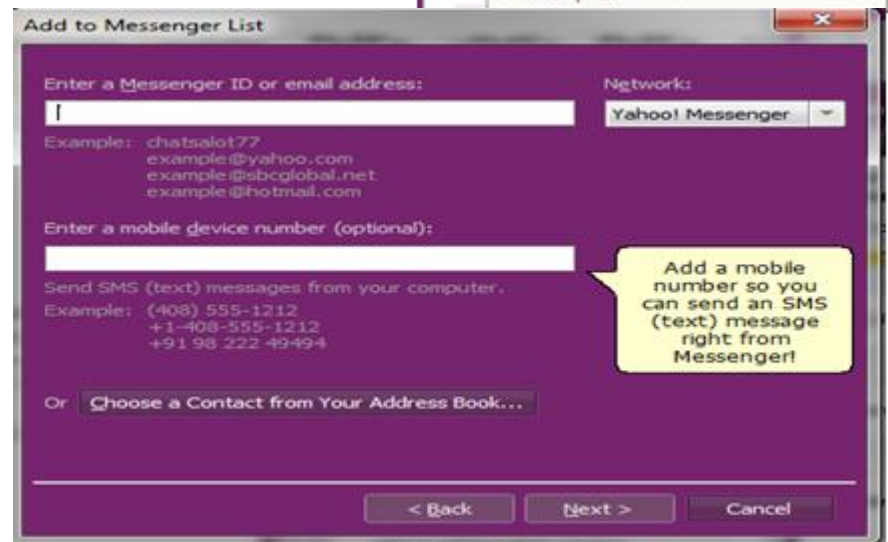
Add to Messenger List

Enter a Messenger ID or email address:

Example: chatsalot77
example@yahoo.com
example@sbcglobal.net
example@hotmail.com

Network:
Yahoo! Messenger

Enter a mobile device number (optional):

Send SMS (text) messages from your computer.
Example: (408) 555-1212
+1-408-555-1212
+91 98 222 49494

Add a mobile number so you can send an SMS (text) message right from Messenger!

Or Choose a Contact from Your Address Book...

< Back
Next >
Cancel